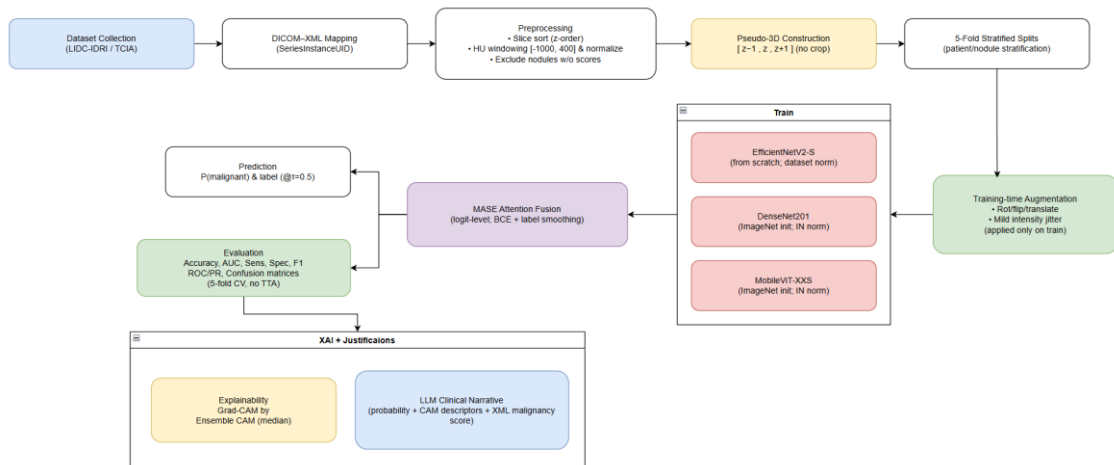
Dataset Collection
(LIDC-IDRI / TCIA)

DICOM–XML Mapping
(SeriesInstanceUID)

Preprocessing
• Slice sort (z-order)
• HU windowing [-1000, 400] & normalize
• Exclude nodules w/o scores

Pseudo-3D Construction
[ z−1 , z , z+1 ] (no crop)

5-Fold Stratified Splits
(patient/nodule stratification)

Train

EfficientNetV2-S
(from scratch, dataset norm)

DenseNet201
(ImageNet init; IN norm)

MobileViT-XXS
(ImageNet init; IN norm)

Training-time Augmentation
• Rot/flip/translate
• Mild intensity jitter
(applied only on train)

MASE Attention Fusion
(logit-level; BCE + label smoothing)

Prediction
P(malignant) & label (@t=0.5)

Evaluation
Accuracy, AUC, Sens, Spec, F1
ROC/PR, Confusion matrices
(5-fold CV, no TTA)

XAI + Justificaions

Explainability
Grad-CAM by
Ensemble CAM (median)

LLM Clinical Narrative
(probability + CAM descriptors + XML malignancy score)